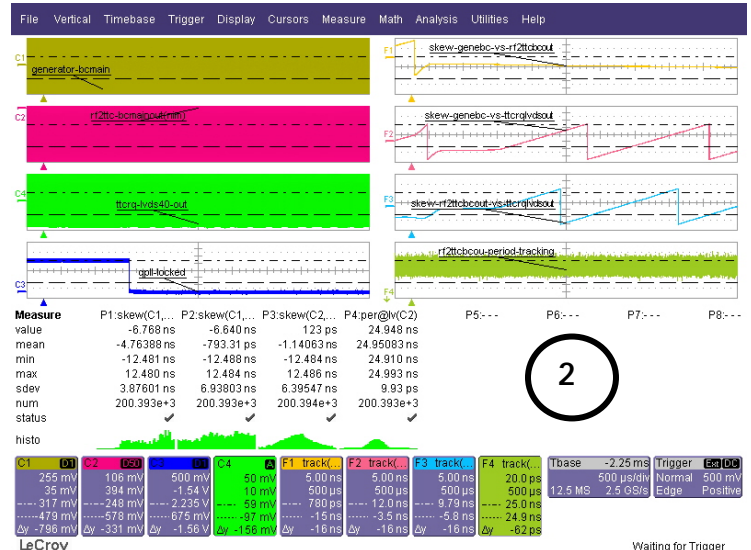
File Vertical Timebase Trigger Display Cursors Measure Math Analysis Utilities Help

C1 generator-bcmain

C2 rf2ttc-bcmainout(mlnt)

C4 ttcrq-lvds40-out

C3 qpll-locked

F1 skew-genebc-vs-rf2ttcbcout

F2 skew-genebc-vs-ttcrqlvdsout

F3 skew-rf2ttcbcout-vs-ttcrqlvdsout

F4 rf2ttcbcou-period-tracking

| Measure | P1:skew(C1,... | P2:skew(C1,... | P3:skew(C2,... | P4:per@lv(C2) | P5:--- | P6:--- | P7:--- | P8:--- |
|---|---|---|---|---|---|---|---|---|
| value | -6.768 ns | -6.640 ns | 123 ps | 24.948 ns | | | | |
| mean | -4.76388 ns | -793.31 ps | -1.14063 ns | 24.95083 ns | | | | |
| min | -12.481 ns | -12.488 ns | -12.484 ns | 24.910 ns | | | | |
| max | 12.480 ns | 12.484 ns | 12.486 ns | 24.993 ns | | | | |
| sdev | 3.87601 ns | 6.93803 ns | 6.39547 ns | 9.93 ps | | | | |
| num | 200.393e+3 | 200.393e+3 | 200.394e+3 | 200.393e+3 | | | | |
| status | ✔ | ✔ | ✔ | ✔ | | | | |
| histo | | | | | | | | |

2

| C1 DC | C2 DC50 | C3 DC | C4 A | F1 track(... | F2 track(... | F3 track(... | F4 track(... | Tbase -2.25 ms | Trigger Ext DC |
|---|---|---|---|---|---|---|---|---|---|
| 255 mV | 106 mV | 500 mV | 50 mV | 5.00 ns | 5.00 ns | 5.00 ns | 20.0 ps | 500 µs/div | Normal 500 mV |
| 35 mV | 394 mV | -1.54 V | 10 mV | 500 µs | 500 µs | 500 µs | 500 µs | 12.5 MS 2.5 GS/s | Edge Positive |
| 317 mV | -249 mV | -2.235 V | 59 mV | 780 ps | 12.0 ns | 9.79 ns | 25.0 ns | | |
| -479 mV | -578 mV | 675 mV | -97 mV | -15 ns | -3.5 ns | -5.8 ns | 24.9 ns | | |
| Δy -796 mV | Δy -331 mV | Δy -1.56 V | Δy -156 mV | Δy -16 ns | Δy -16 ns | Δy -16 ns | Δy -62 ps | | |

LeCroy

Waiting for Trigger